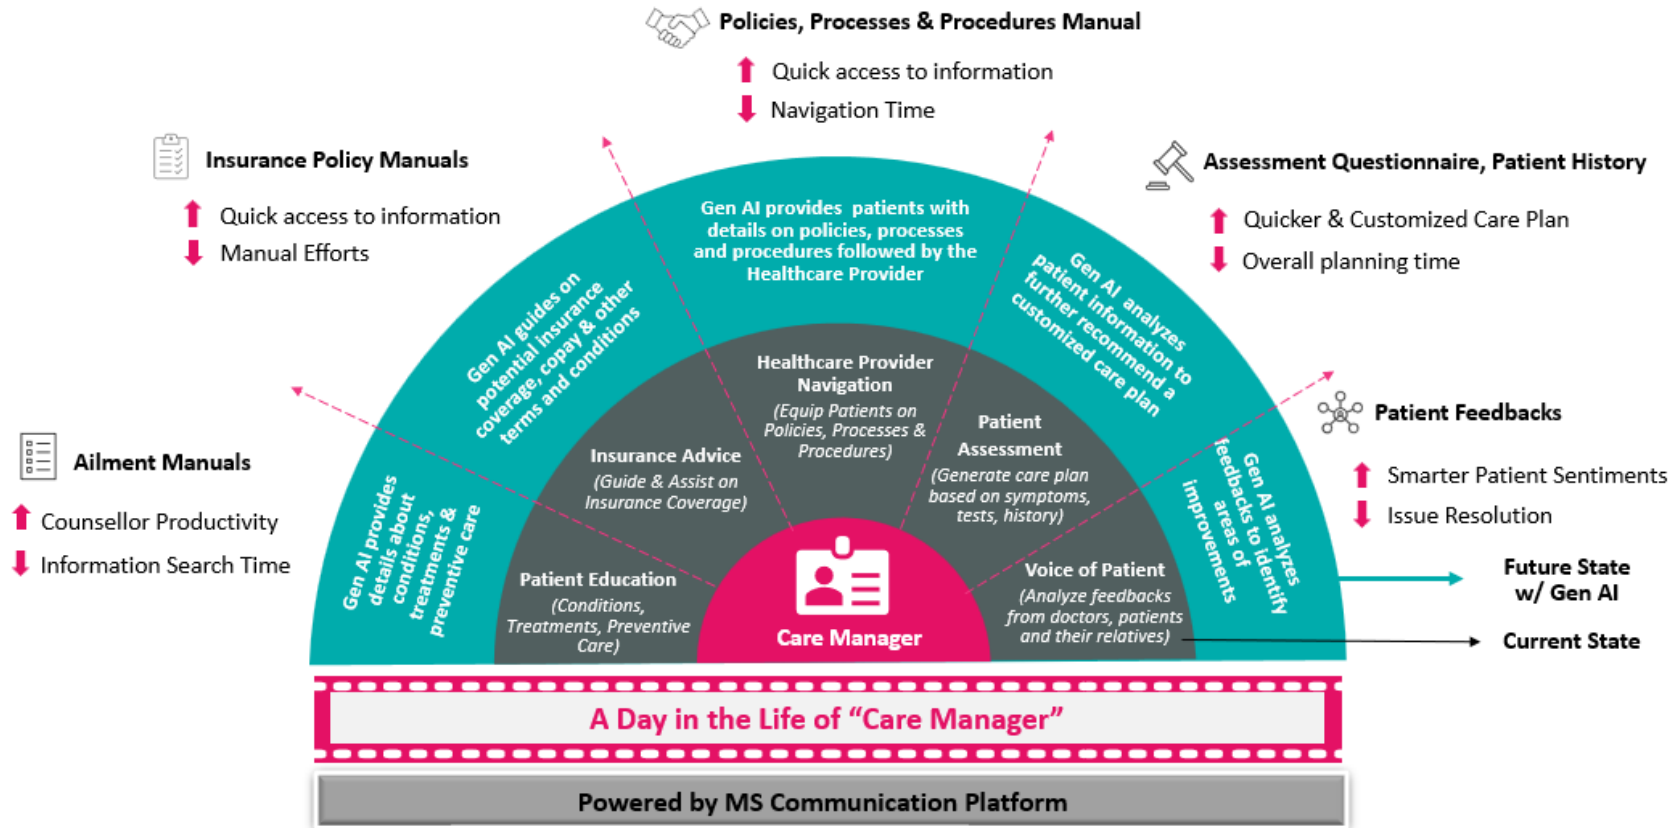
Policies, Processes & Procedures Manual

Quick access to information

Navigation Time

Insurance Policy Manuals

Quick access to information

Manual Efforts

Assessment Questionnaire, Patient History

Quicker & Customized Care Plan

Overall planning time

Ailment Manuals

Counsellor Productivity

Information Search Time

Patient Feedbacks

Smarter Patient Sentiments

Issue Resolution

Gen AI provides patients with details on policies, processes and procedures followed by the Healthcare Provider

Gen AI guides on potential insurance coverage, copay & other terms and conditions

Gen AI analyzes patient information to further recommend a customized care plan

Gen AI provides details about conditions, treatments & preventive care

Gen AI analyzes feedbacks to identify areas of improvements

Healthcare Provider Navigation
(Equip Patients on Policies, Processes & Procedures)

Insurance Advice
(Guide & Assist on Insurance Coverage)

Patient Assessment
(Generate care plan based on symptoms, tests, history)

Patient Education
(Conditions, Treatments, Preventive Care)

Voice of Patient
(Analyze feedbacks from doctors, patients and their relatives)

Care Manager

Future State w/ Gen AI

Current State

A Day in the Life of "Care Manager"

Powered by MS Communication Platform